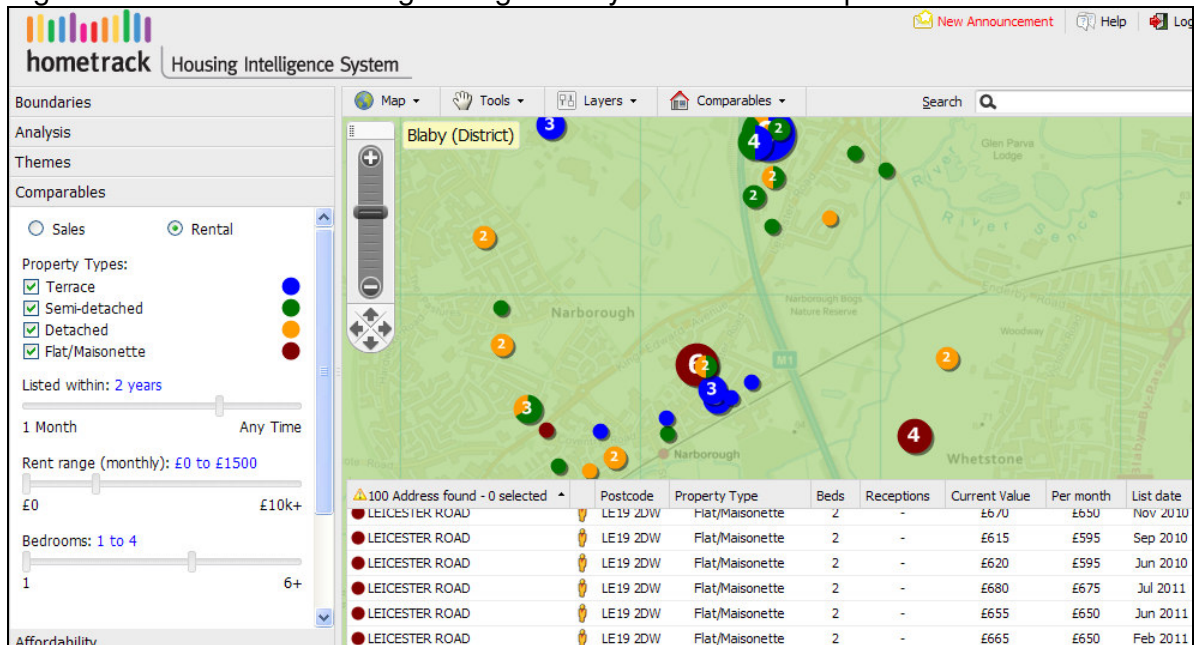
hometrack Housing Intelligence System

New Announcement | Help | Log

Boundaries
Analysis
Themes
Comparables

Sales
Rental

Property Types:
Terrace
Semi-detached
Detached
Flat/Maisonette

Listed within: 2 years
1 Month Any Time

Rent range (monthly): £0 to £1500
£0 £10k+

Bedrooms: 1 to 4
1 6+

Affordability

Map Tools Layers Comparables Search

Blaby (District)

Glen Parva Lodge
River Sence
Narborough
Narborough Bogs Nature Reserve
M1
Woodway
Narborough
Whetstone

| 100 Address found - 0 selected | | Postcode | Property Type | Beds | Receptions | Current Value | Per month | List date |
|---|---|---|---|---|---|---|---|---|
| LEICESTER ROAD | | LE19 2DW | Flat/Maisonette | 2 | - | £670 | £650 | Nov 2010 |
| LEICESTER ROAD | | LE19 2DW | Flat/Maisonette | 2 | - | £615 | £595 | Sep 2010 |
| LEICESTER ROAD | | LE19 2DW | Flat/Maisonette | 2 | - | £620 | £595 | Jun 2010 |
| LEICESTER ROAD | | LE19 2DW | Flat/Maisonette | 2 | - | £680 | £675 | Jul 2011 |
| LEICESTER ROAD | | LE19 2DW | Flat/Maisonette | 2 | - | £655 | £650 | Jun 2011 |
| LEICESTER ROAD | | LE19 2DW | Flat/Maisonette | 2 | - | £665 | £650 | Feb 2011 |